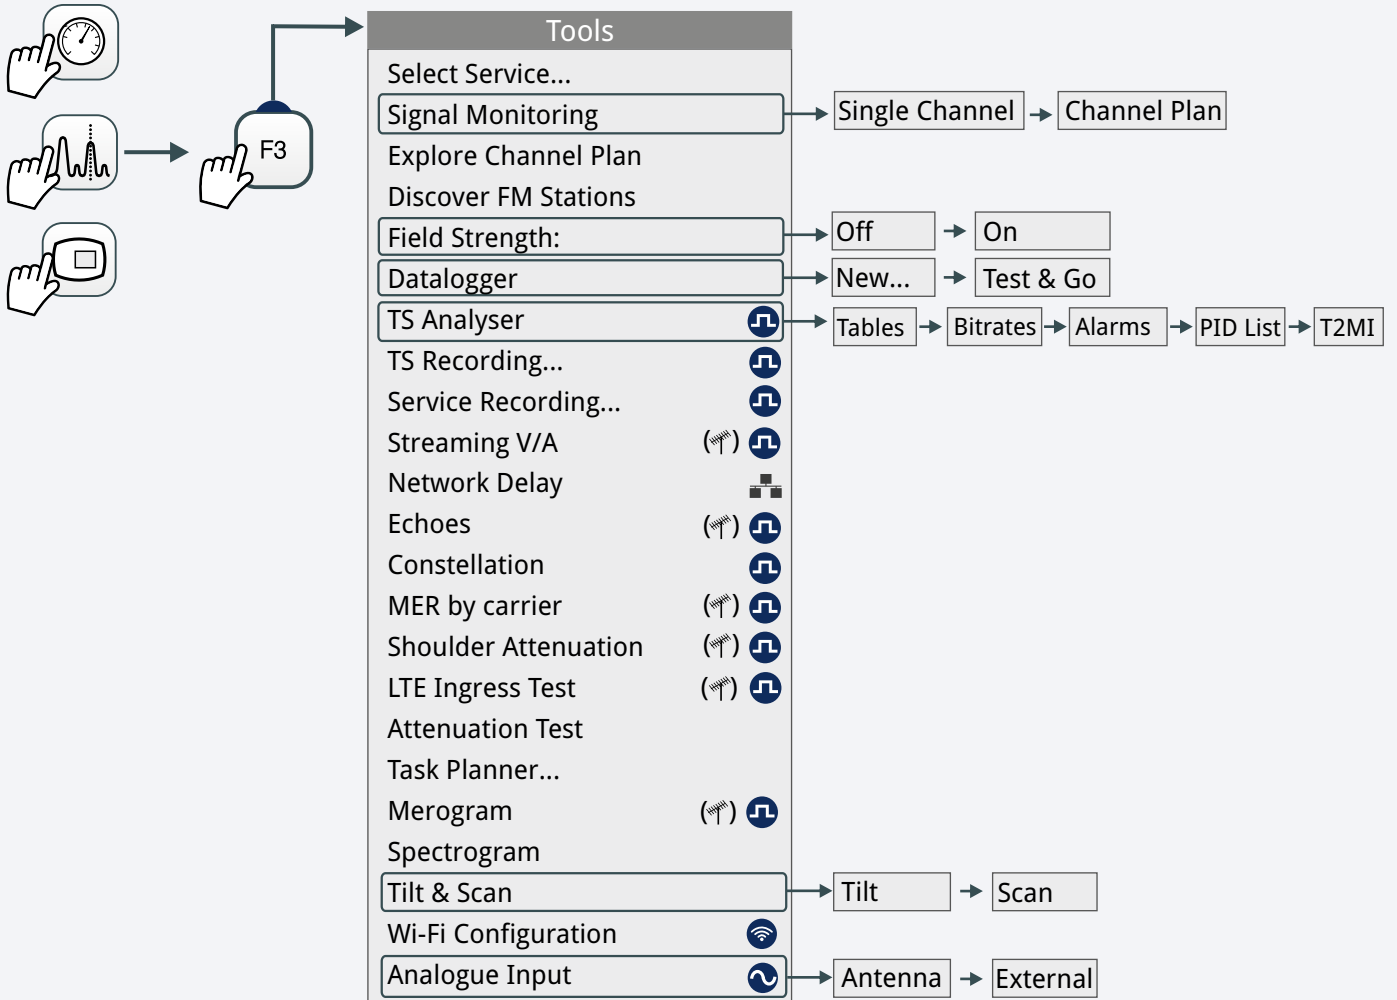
F3

Tools

Select Service...
Signal Monitoring
Explore Channel Plan
Discover FM Stations
Field Strength:
Datalogger
TS Analyser
TS Recording...
Service Recording...
Streaming V/A
Network Delay
Echoes
Constellation
MER by carrier
Shoulder Attenuation
LTE Ingress Test
Attenuation Test
Task Planner...
Merogram
Spectrogram
Tilt & Scan
Wi-Fi Configuration
Analogue Input

Single Channel
Channel Plan
Off
On
New...
Test & Go
Tables
Bitrates
Alarms
PID List
T2MI
Tilt
Scan
Antenna
External